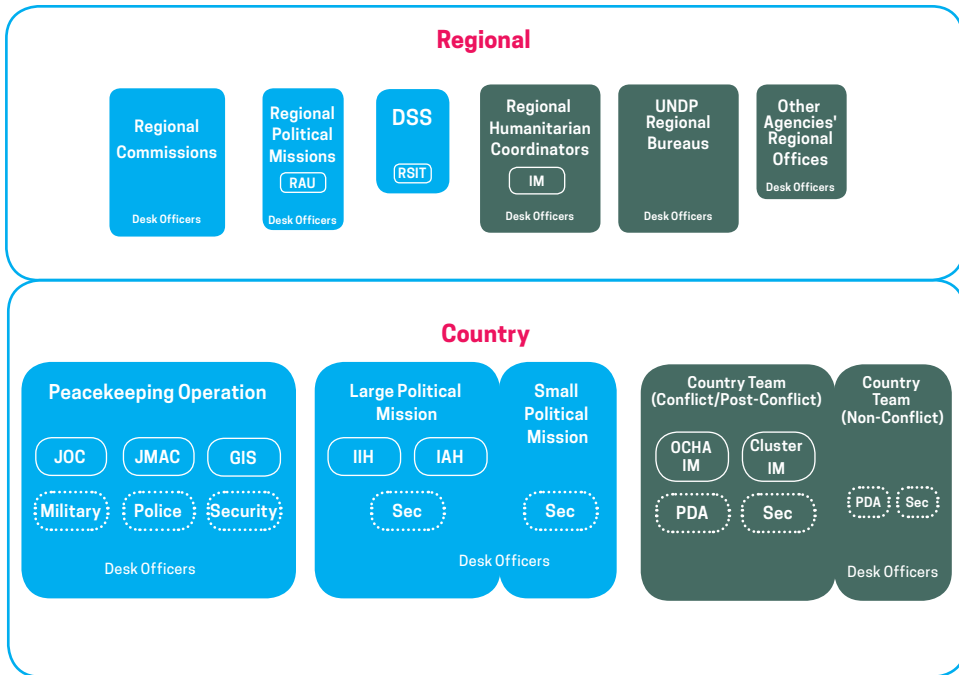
Regional

Regional Commissions

Desk Officers

Regional Political Missions

RAU

Desk Officers

DSS

RSIT

Regional Humanitarian Coordinators

IM

Desk Officers

UNDP Regional Bureaus

Desk Officers

Other Agencies' Regional Offices

Desk Officers

Country

Peacekeeping Operation

JOC

JMAC

GIS

Military

Police

Security

Desk Officers

Large Political Mission

IIH

IAH

Sec

Small Political Mission

Sec

Desk Officers

Country Team (Conflict/Post-Conflict)

OCHA IM

Cluster IM

PDA

Sec

Country Team (Non-Conflict)

PDA

Sec

Desk Officers